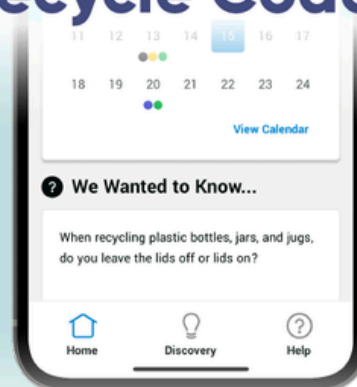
ecycle Code

11 12 13 14 15 16 17

18 19 20 21 22 23 24

View Calendar

? We Wanted to Know...

When recycling plastic bottles, jars, and jugs, do you leave the lids off or lids on?

Home Discovery Help